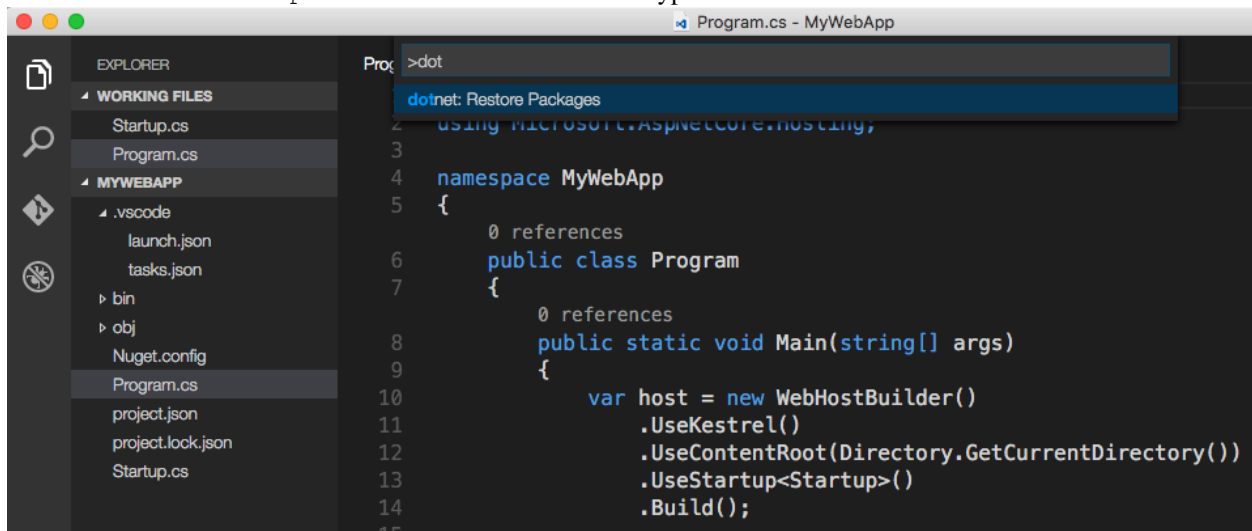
Program.cs - MyWebApp

EXPLORER
WORKING FILES
Startup.cs
Program.cs
MYWEBAPP
.vscode
launch.json
tasks.json
bin
obj
Nuget.config
Program.cs
project.json
project.lock.json
Startup.cs

Prog
>dot
dotnet: Restore Packages

2 using Microsoft.AspNetCore.Hosting;
3
4 namespace MyWebApp
5 {
0 references
6 public class Program
7 {
0 references
8 public static void Main(string[] args)
9 {
10 var host = new WebHostBuilder()
11 .UseKestrel()
12 .UseContentRoot(Directory.GetCurrentDirectory())
13 .UseStartup<Startup>()
14 .Build();